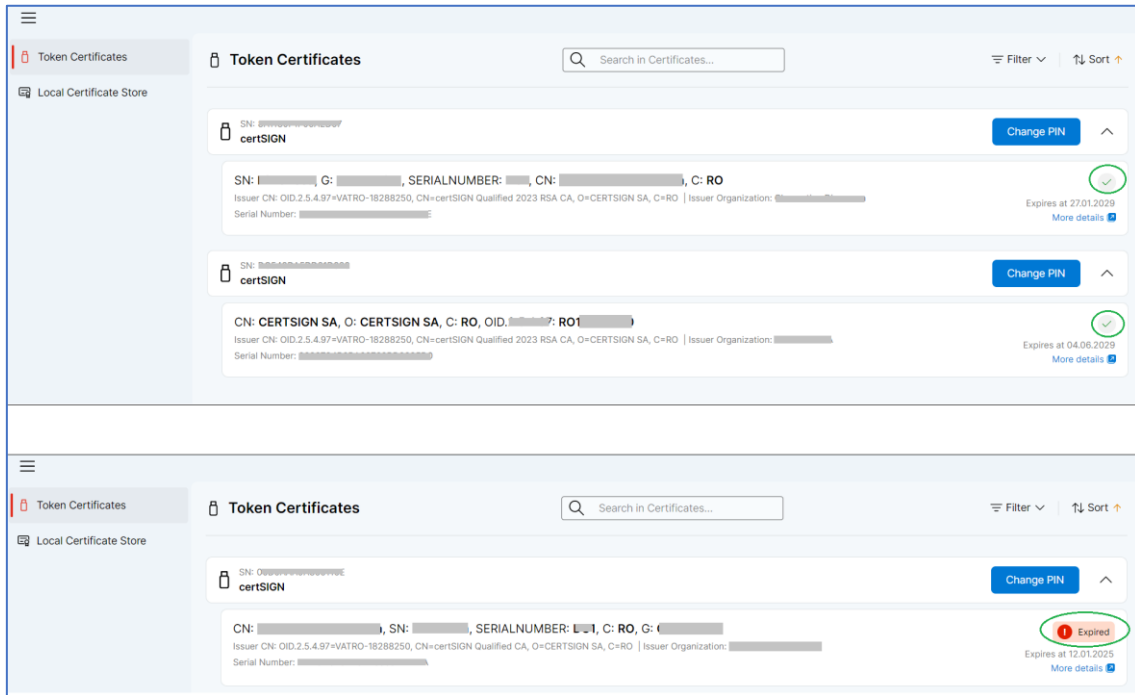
Token Certificates

Local Certificate Store

Token Certificates

Search in Certificates...

Filter

Sort

SN: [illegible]
certSIGN

Change PIN

SN: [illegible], G: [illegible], SERIALNUMBER: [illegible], CN: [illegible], C: RO
Issuer CN: OID.2.5.4.97=VATRO-18288250, CN=certSIGN Qualified 2023 RSA CA, O=CERTSIGN SA, C=RO | Issuer Organization: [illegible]
Serial Number: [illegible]

Expires at 27.01.2029
More details

SN: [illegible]
certSIGN

Change PIN

CN: CERTSIGN SA, O: CERTSIGN SA, C: RO, OID.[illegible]: RO1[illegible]
Issuer CN: OID.2.5.4.97=VATRO-18288250, CN=certSIGN Qualified 2023 RSA CA, O=CERTSIGN SA, C=RO | Issuer Organization: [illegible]
Serial Number: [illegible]

Expires at 04.06.2029
More details

Token Certificates

Local Certificate Store

Token Certificates

Search in Certificates...

Filter

Sort

SN: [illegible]
certSIGN

Change PIN

CN: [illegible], SN: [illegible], SERIALNUMBER: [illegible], C: RO, G: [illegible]
Issuer CN: OID.2.5.4.97=VATRO-18288250, CN=certSIGN Qualified CA, O=CERTSIGN SA, C=RO | Issuer Organization: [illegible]
Serial Number: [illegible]

Expired

Expires at 12.01.2025
More details